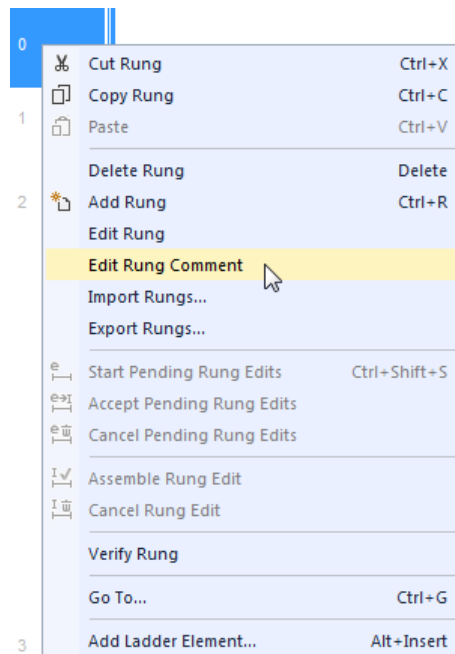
0

1

2

3

Cut Rung Ctrl+X
Copy Rung Ctrl+C
Paste Ctrl+V

Delete Rung Delete
Add Rung Ctrl+R
Edit Rung
Edit Rung Comment
Import Rungs...
Export Rungs...

Start Pending Rung Edits Ctrl+Shift+S
Accept Pending Rung Edits
Cancel Pending Rung Edits

Assemble Rung Edit
Cancel Rung Edit

Verify Rung

Go To... Ctrl+G

Add Ladder Element... Alt+Insert